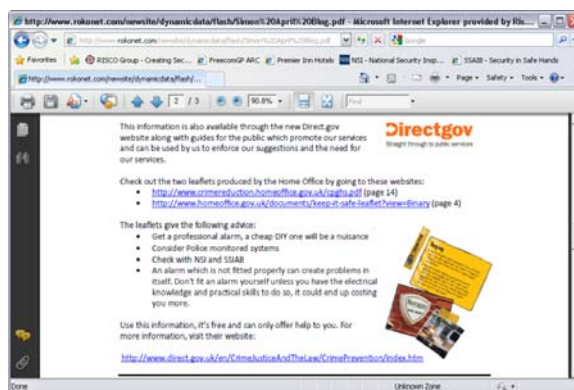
http://www.rokonet.com/newsite/dynamicdata/flash/Simon%20April%20Blog.pdf - Microsoft Internet Explorer provided by Ris...

http://www.rokonet.com/newsite/dynamicdata/flash/Simon%20April%20Blog.pdf

Google

Favorites | RISCO Group - Creating Sec... | FreecomGP ARC | Premier Inn Hotels | NSI - National Security Insp... | SSAIB - Security in Safe Hands

http://www.rokonet.com/newsite/dynamicdata/flash/...

Page ▾ Safety ▾ Tools ▾

2 / 3 | 90.8% | Find

This information is also available through the new Direct.gov website along with guides for the public which promote our services and can be used by us to enforce our suggestions and the need for our services.

Directgov
Straight through to public services

Check out the two leaflets produced by the Home Office by going to these websites:
- http://www.crimereduction.homeoffice.gov.uk/cpghs.pdf (page 14)
- http://www.homeoffice.gov.uk/documents/keep-it-safe-leaflet?view=Binary (page 4)

The leaflets give the following advice:
- Get a professional alarm, a cheap DIY one will be a nuisance
- Consider Police monitored systems
- Check with NSI and SSAIB
- An alarm which is not fitted properly can create problems in itself. Don't fit an alarm yourself unless you have the electrical knowledge and practical skills to do so, it could end up costing you more.

Use this information, it's free and can only offer help to you. For more information, visit their website:

http://www.direct.gov.uk/en/CrimeJusticeAndTheLaw/CrimePrevention/index.htm

Done | Unknown Zone